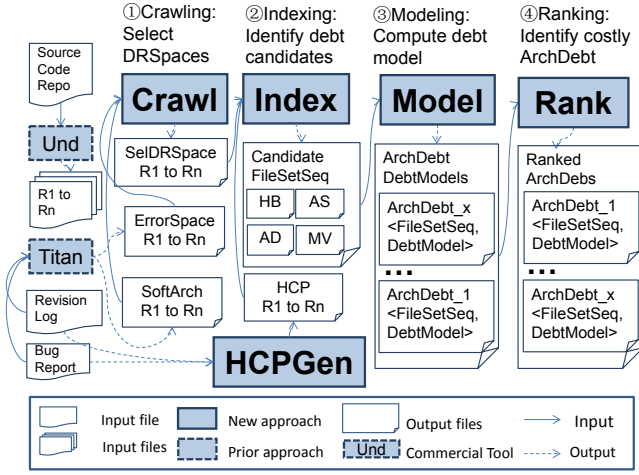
①Crawling: Select DRSpaces

②Indexing: Identify debt candidates

③Modeling: Compute debt model

④Ranking: Identify costly ArchDebt

Source Code Repo

Und

R1 to Rn

Titan

Revision Log

Bug Report

Crawl

SelDRSpace R1 to Rn

ErrorSpace R1 to Rn

SoftArch R1 to Rn

Index

Candidate FileSetSeq

HB

AS

AD

MV

HCP R1 to Rn

HCPGen

Model

ArchDebt DebtModels

ArchDebt_x <FileSetSeq, DebtModel>

...

ArchDebt_1 <FileSetSeq, DebtModel>

Rank

Ranked ArchDebs

ArchDebt_1 <FileSetSeq, DebtModel>

...

ArchDebt_x <FileSetSeq, DebtModel>

Input file

New approach

Output files

Input

Input files

Prior approach

Und

Commercial Tool

Output